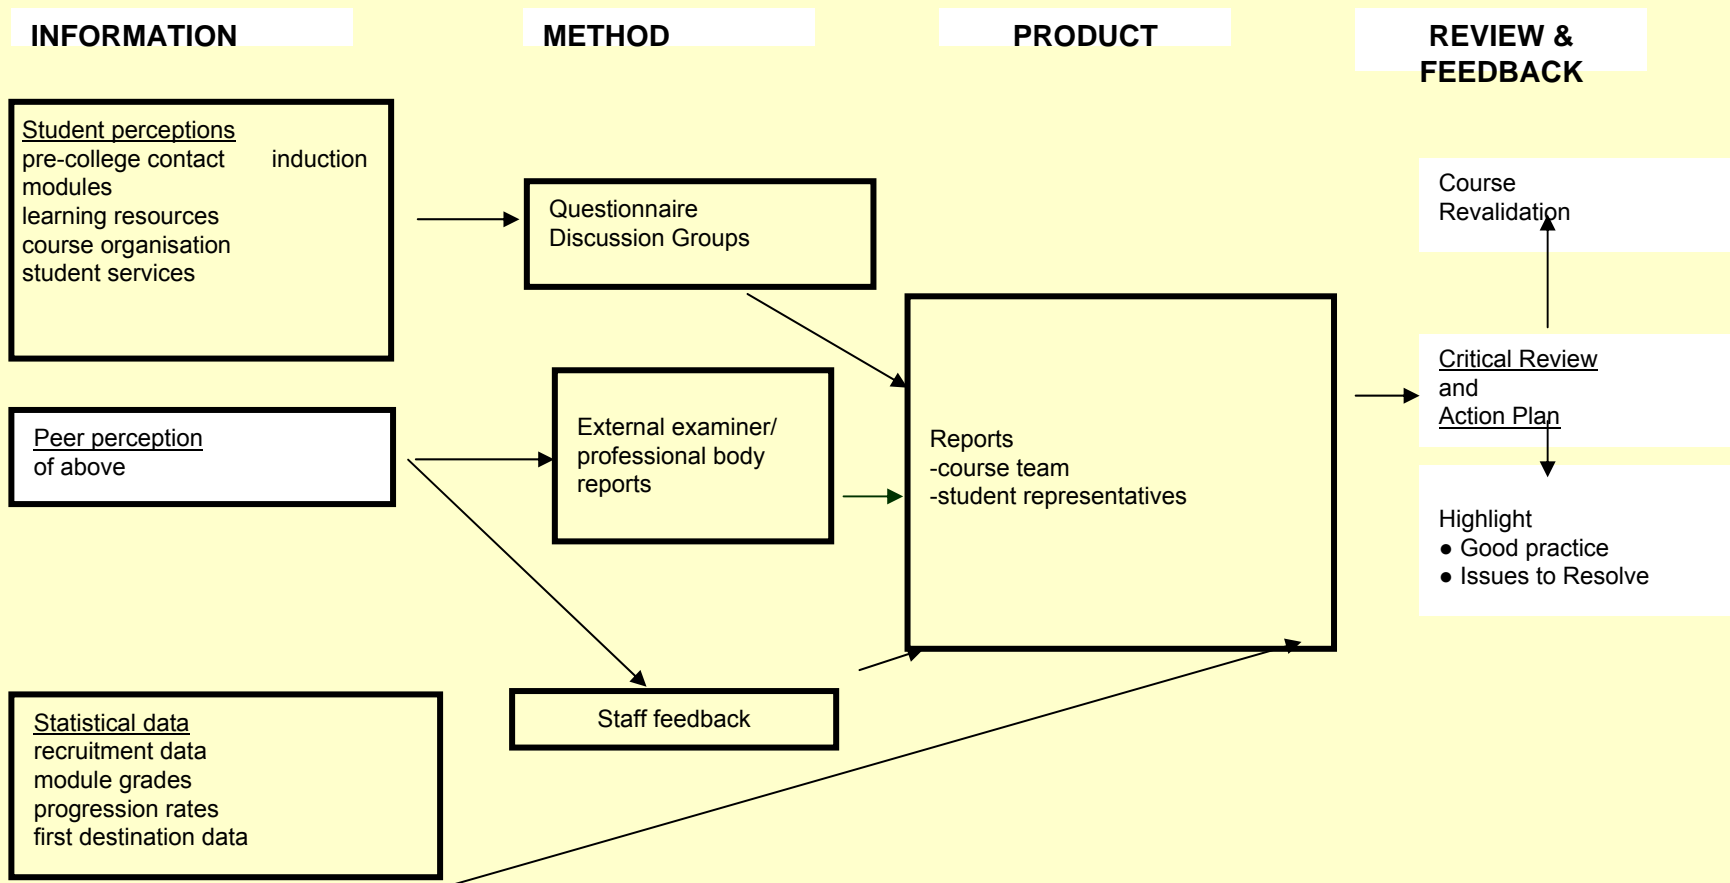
INFORMATION

METHOD

PRODUCT

REVIEW & FEEDBACK

Student perceptions
pre-college contact induction
modules
learning resources
course organisation
student services

Questionnaire
Discussion Groups

Course Revalidation

Critical Review
and
Action Plan

Peer perception
of above

External examiner/ professional body reports

Reports
-course team
-student representatives

Highlight
● Good practice
● Issues to Resolve

Staff feedback

Statistical data
recruitment data
module grades
progression rates
first destination data